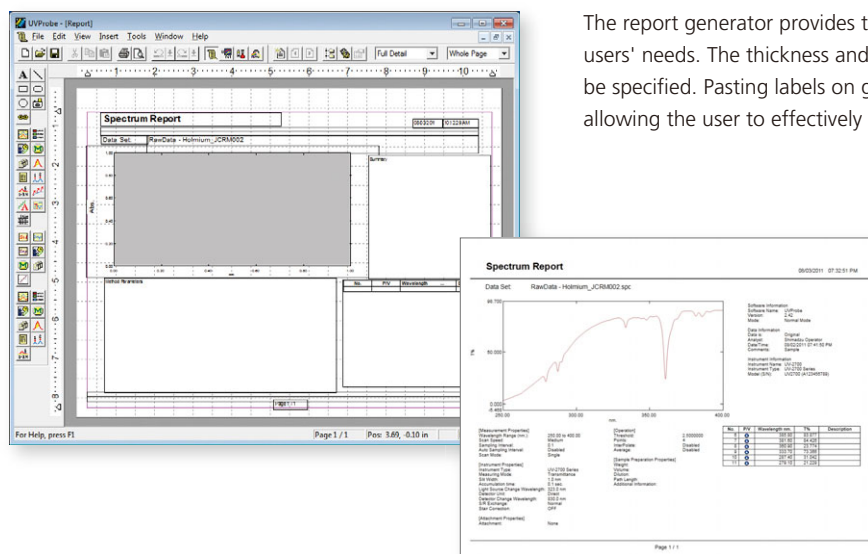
UVProbe - [Report]
File Edit View Insert Tools Window Help
Full Detail
Whole Page
Spectrum Report
06/03/01 01:22:09 AM
Data Set: RawData - Holmium_JCRM002
Summary
Abs.
Method Parameters
No. P/V Wavelength
Page 1 / 1
For Help, press F1
Page 1 / 1
Pos: 3.69, -0.10 in

The report generator provides t users' needs. The thickness and be specified. Pasting labels on g allowing the user to effectively

Spectrum Report
06/03/2011 07:32:51 PM
Data Set: RawData - Holmium_JCRM002.spc
%
nm
Software Information
Software Name UVProbe
Version 2.42
Mode Normal Mode
Data Information
Data Id Original
Analyst Shimadzu Operator
Date/Time 05/02/2011 07:41:50 PM
Comments Sample
Instrument Information
Instrument Name UV-2700
Instrument Type UV-2700 Series
Model (S/N) UV2700 (A123456789)
[Measurement Properties]
[Operation]
[Instrument Properties]
[Sample Preparation Properties]
[Attachment Properties]
Attachment None
No. P/V Wavelength nm. T% Description
Page 1 / 1